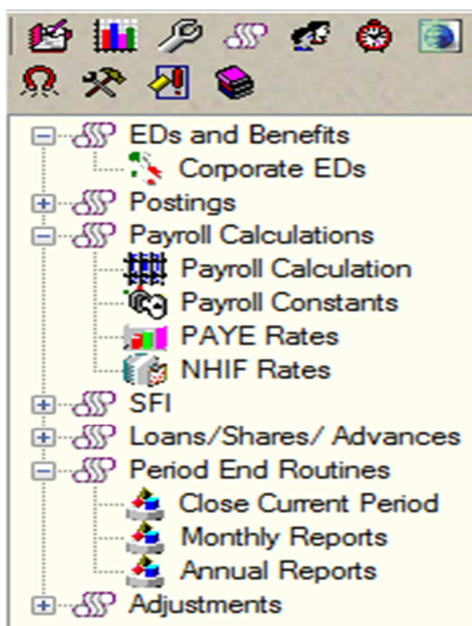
EDs and Benefits
Corporate EDs
Postings
Payroll Calculations
Payroll Calculation
Payroll Constants
PAYE Rates
NHIF Rates
SFI
Loans/Shares/ Advances
Period End Routines
Close Current Period
Monthly Reports
Annual Reports
Adjustments